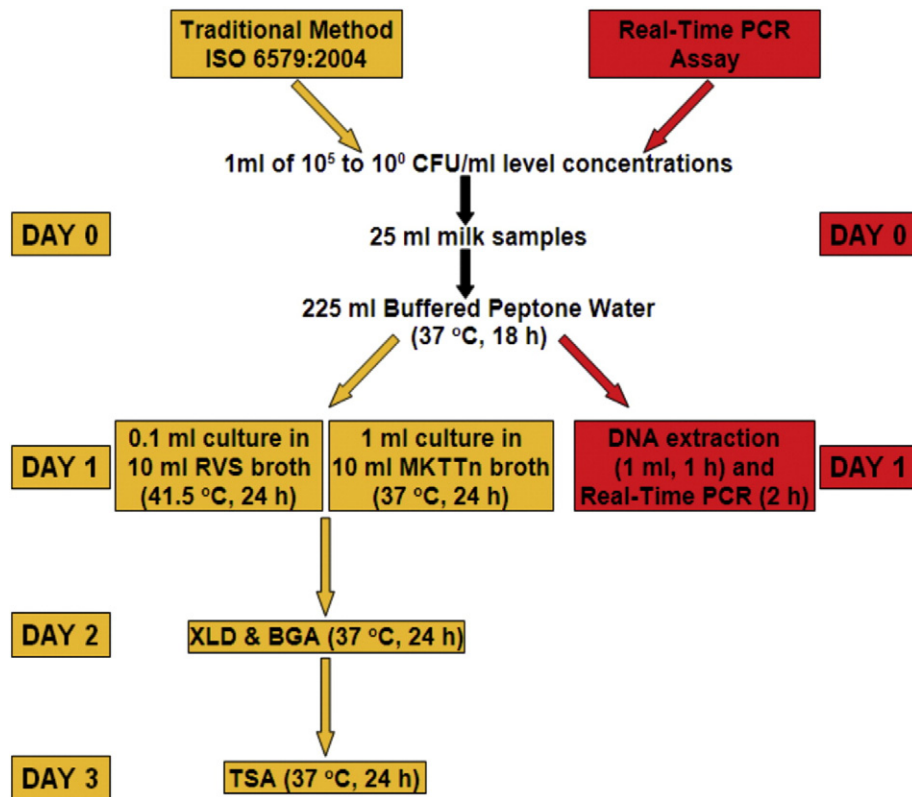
Traditional Method ISO 6579:2004

Real-Time PCR Assay

1ml of $10^5$ to $10^0$ CFU/ml level concentrations

DAY 0

25 ml milk samples

DAY 0

225 ml Buffered Peptone Water (37 $^o$C, 18 h)

DAY 1

0.1 ml culture in 10 ml RVS broth (41.5 $^o$C, 24 h)

1 ml culture in 10 ml MKTTn broth (37 $^o$C, 24 h)

DNA extraction (1 ml, 1 h) and Real-Time PCR (2 h)

DAY 1

DAY 2

XLD & BGA (37 $^o$C, 24 h)

DAY 3

TSA (37 $^o$C, 24 h)